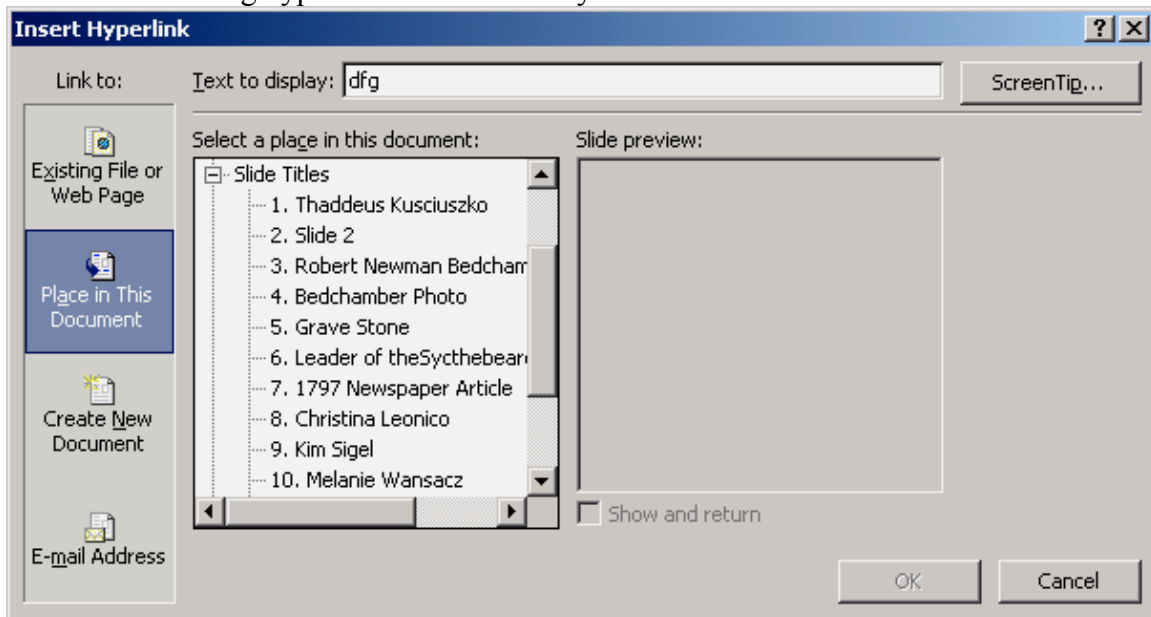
Insert Hyperlink

?

Link to:

Existing File or Web Page

Place in This Document

Create New Document

E-mail Address

Text to display: dfg

ScreenTip...

Select a place in this document:

Slide Titles
1. Thaddeus Kusciuszko
2. Slide 2
3. Robert Newman Bedcham
4. Bedchamber Photo
5. Grave Stone
6. Leader of theSycthebear
7. 1797 Newspaper Article
8. Christina Leonico
9. Kim Sigel
10. Melanie Wansacz

Slide preview:

Show and return

OK

Cancel